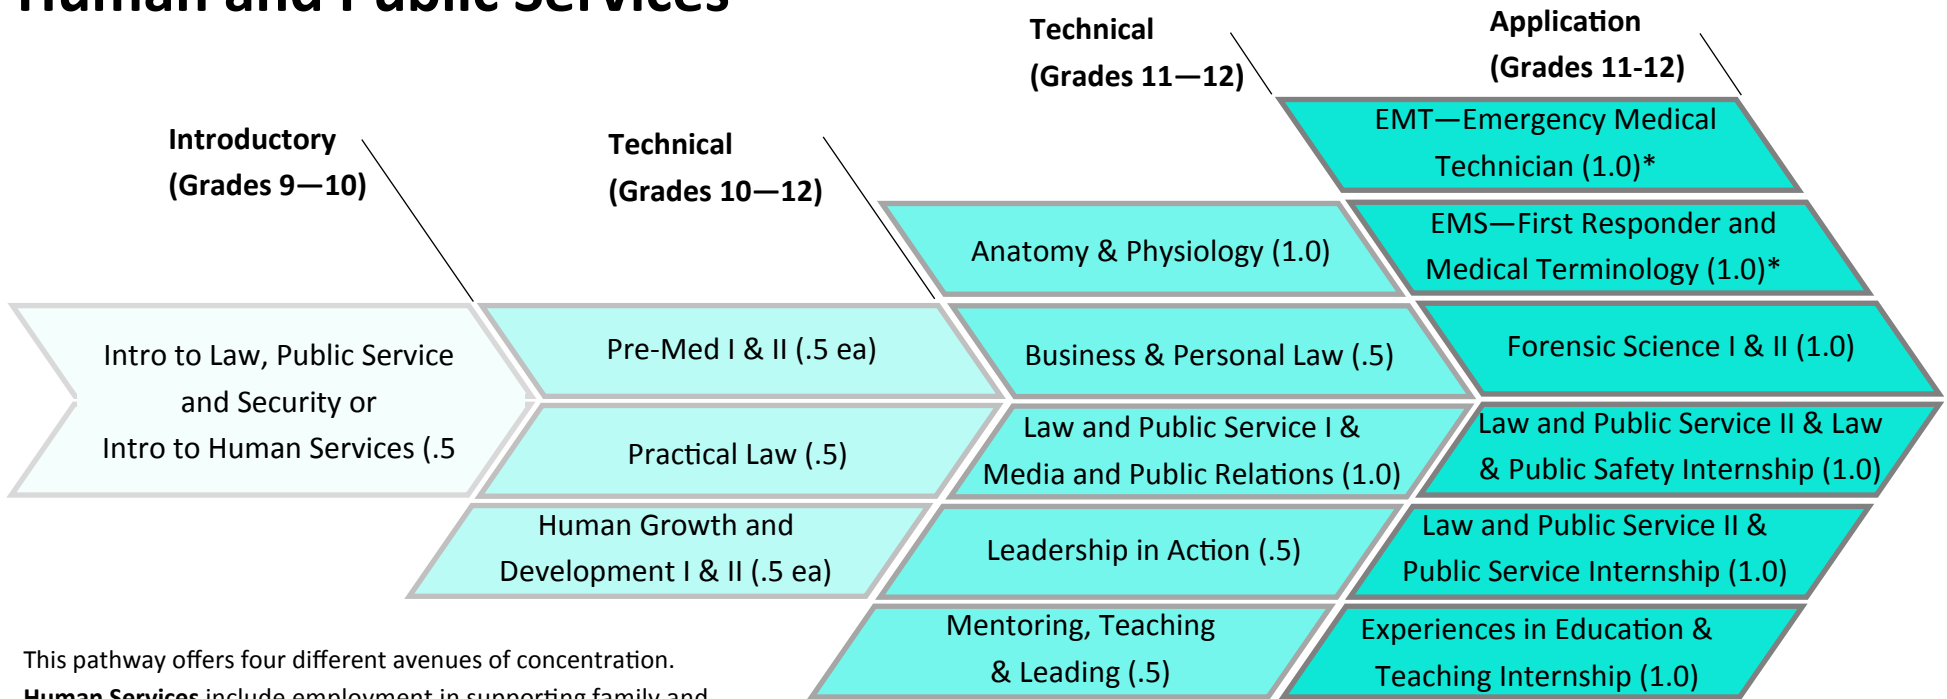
Human and Public Services

Introductory
(Grades 9—10)

Technical
(Grades 10—12)

Technical
(Grades 11—12)

Application
(Grades 11-12)

Intro to Law, Public Service and Security or Intro to Human Services (.5

Pre-Med I & II (.5 ea)

Practical Law (.5)

Human Growth and Development I & II (.5 ea)

Anatomy & Physiology (1.0)

Business & Personal Law (.5)

Law and Public Service I & Media and Public Relations (1.0)

Leadership in Action (.5)

Mentoring, Teaching & Leading (.5)

EMT—Emergency Medical Technician (1.0)*

EMS—First Responder and Medical Terminology (1.0)*

Forensic Science I & II (1.0)

Law and Public Service II & Law & Public Safety Internship (1.0)

Law and Public Service II & Public Service Internship (1.0)

Experiences in Education & Teaching Internship (1.0)

This pathway offers four different avenues of concentration. Human Services include employment in supporting family and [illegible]